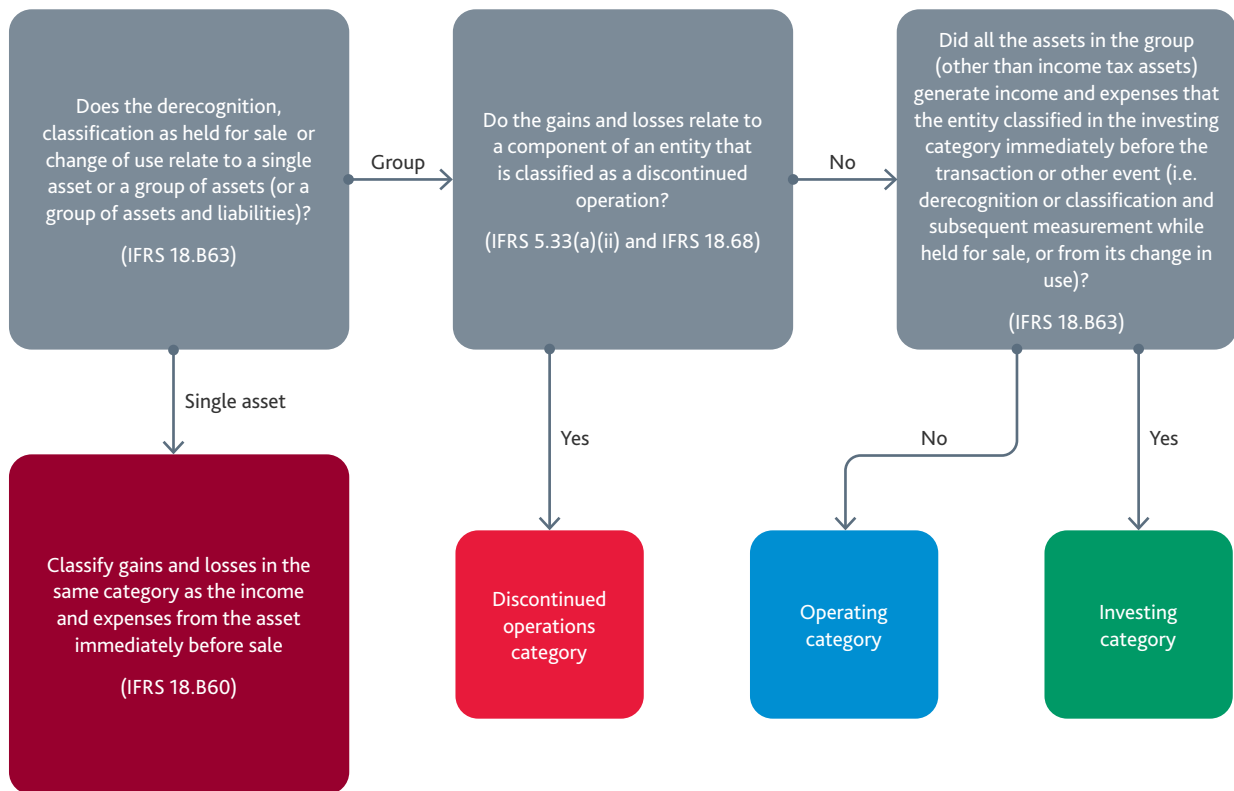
Does the derecognition, classification as held for sale or change of use relate to a single asset or a group of assets (or a group of assets and liabilities)?

(IFRS 18.B63)

Group

Do the gains and losses relate to a component of an entity that is classified as a discontinued operation?

(IFRS 5.33(a)(ii) and IFRS 18.68)

No

Did all the assets in the group (other than income tax assets) generate income and expenses that the entity classified in the investing category immediately before the transaction or other event (i.e. derecognition or classification and subsequent measurement while held for sale, or from its change in use)?

(IFRS 18.B63)

Single asset

Yes

No

Yes

Classify gains and losses in the same category as the income and expenses from the asset immediately before sale

(IFRS 18.B60)

Discontinued operations category

Operating category

Investing category